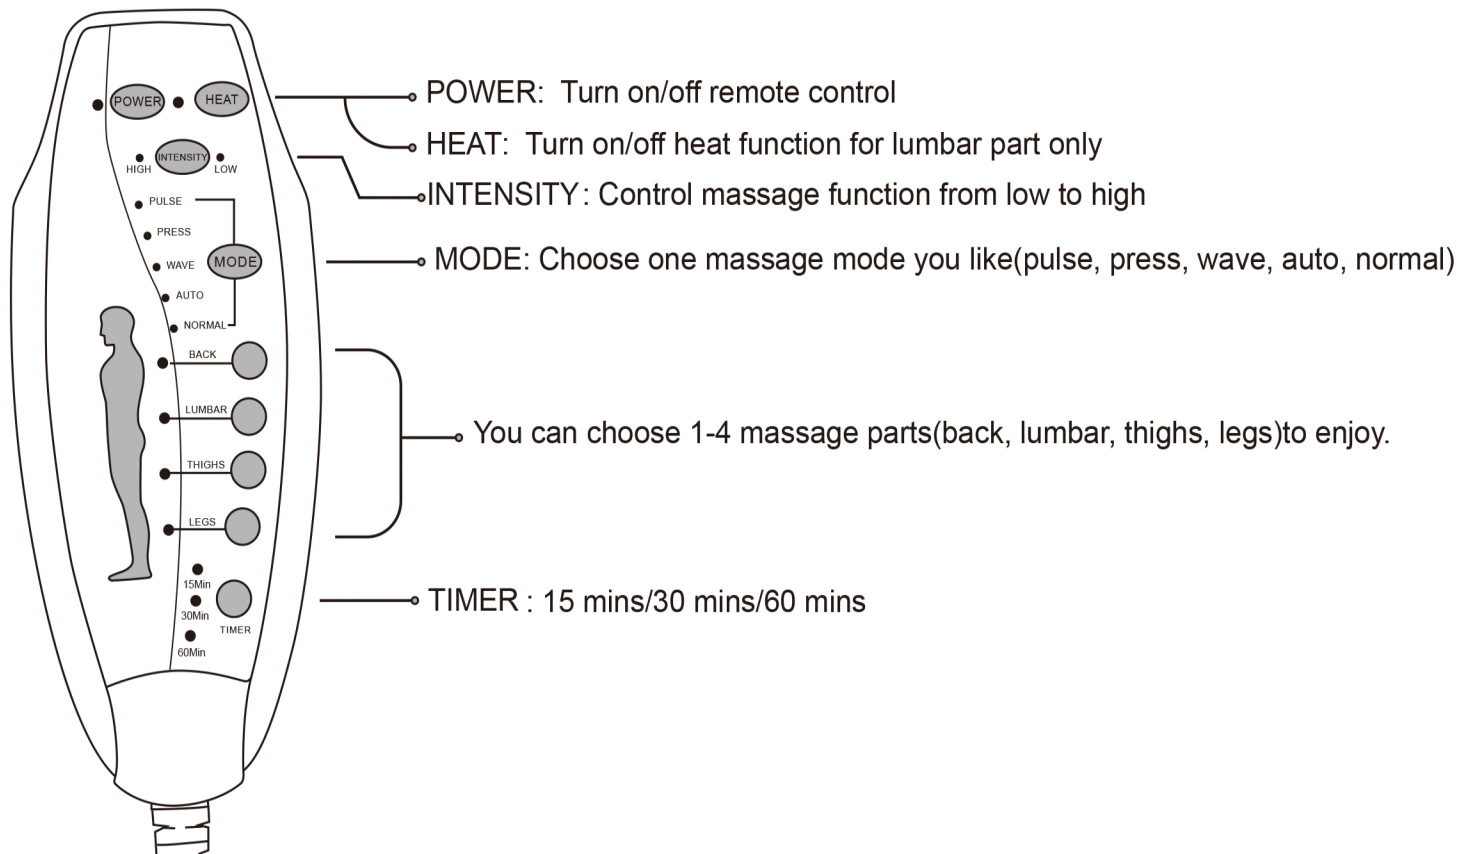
POWER HEAT

HIGH INTENSITY LOW

PULSE

PRESS

WAVE MODE

AUTO

NORMAL

BACK

LUMBAR

THIGHS

LEGS

15Min

30Min TIMER

60Min

POWER: Turn on/off remote control

HEAT: Turn on/off heat function for lumbar part only

INTENSITY: Control massage function from low to high

MODE: Choose one massage mode you like(pulse, press, wave, auto, normal)

You can choose 1-4 massage parts(back, lumbar, thighs, legs)to enjoy.

TIMER : 15 mins/30 mins/60 mins